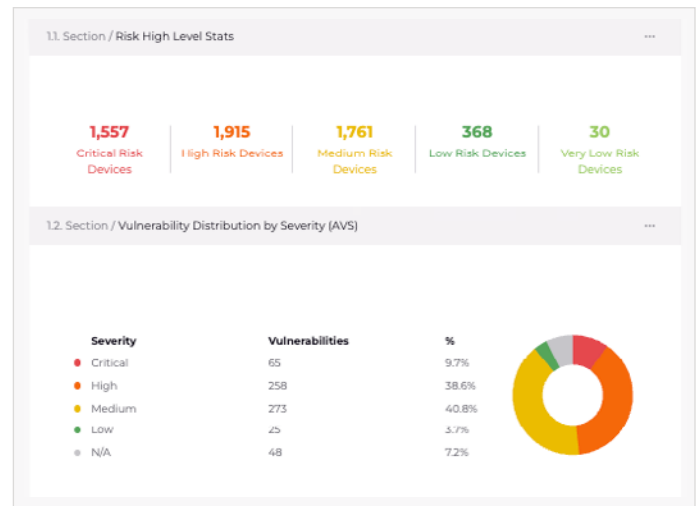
1.1. Section / Risk High Level Stats

...

1,557
Critical Risk Devices

1,915
High Risk Devices

1,761
Medium Risk Devices

368
Low Risk Devices

30
Very Low Risk Devices

1.2. Section / Vulnerability Distribution by Severity (AVS)

...

| Severity | Vulnerabilities | % |
|---|---|---|
| Critical | 65 | 9.7% |
| High | 258 | 38.6% |
| Medium | 273 | 40.8% |
| Low | 25 | 3.7% |
| N/A | 48 | 7.2% |